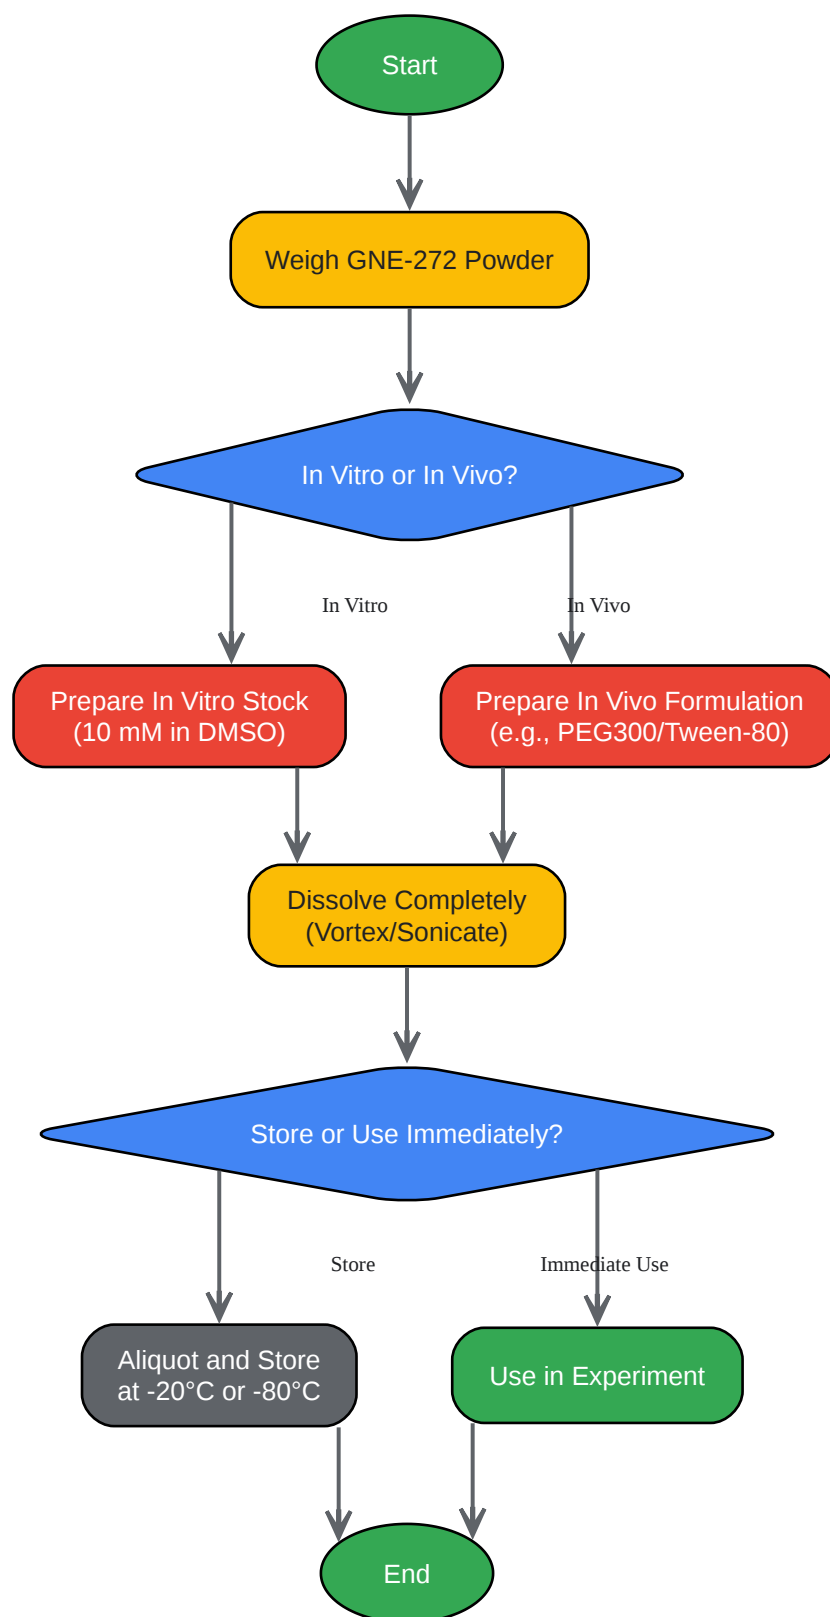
Start

Weigh GNE-272 Powder

In Vitro or In Vivo?

In Vitro

In Vivo

Prepare In Vitro Stock (10 mM in DMSO)

Prepare In Vivo Formulation (e.g., PEG300/Tween-80)

Dissolve Completely (Vortex/Sonicate)

Store or Use Immediately?

Store

Immediate Use

Aliquot and Store at -20°C or -80°C

Use in Experiment

End